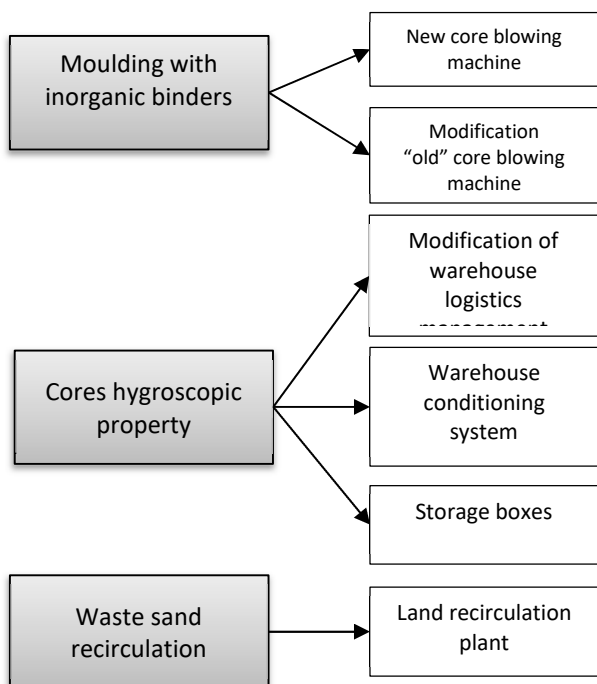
Moulding with inorganic binders

New core blowing machine

Modification "old" core blowing machine

Modification of warehouse logistics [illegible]

Cores hygroscopic property

Warehouse conditioning system

Storage boxes

Waste sand recirculation

Land recirculation plant